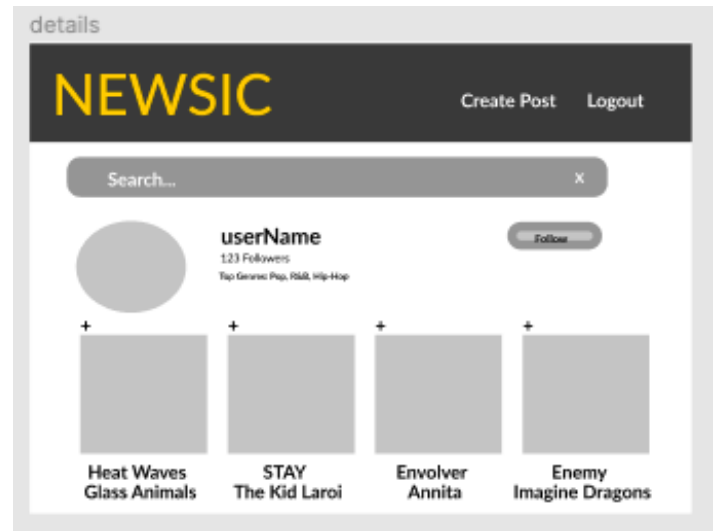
details

NEWSIC

Create Post Logout

Search...

x

userName

123 Followers

Top Genres: Pop, R&B, Hip-Hop

Follow

+ + + +

Heat Waves
Glass Animals

STAY
The Kid Laroi

Envolver
Annita

Enemy
Imagine Dragons